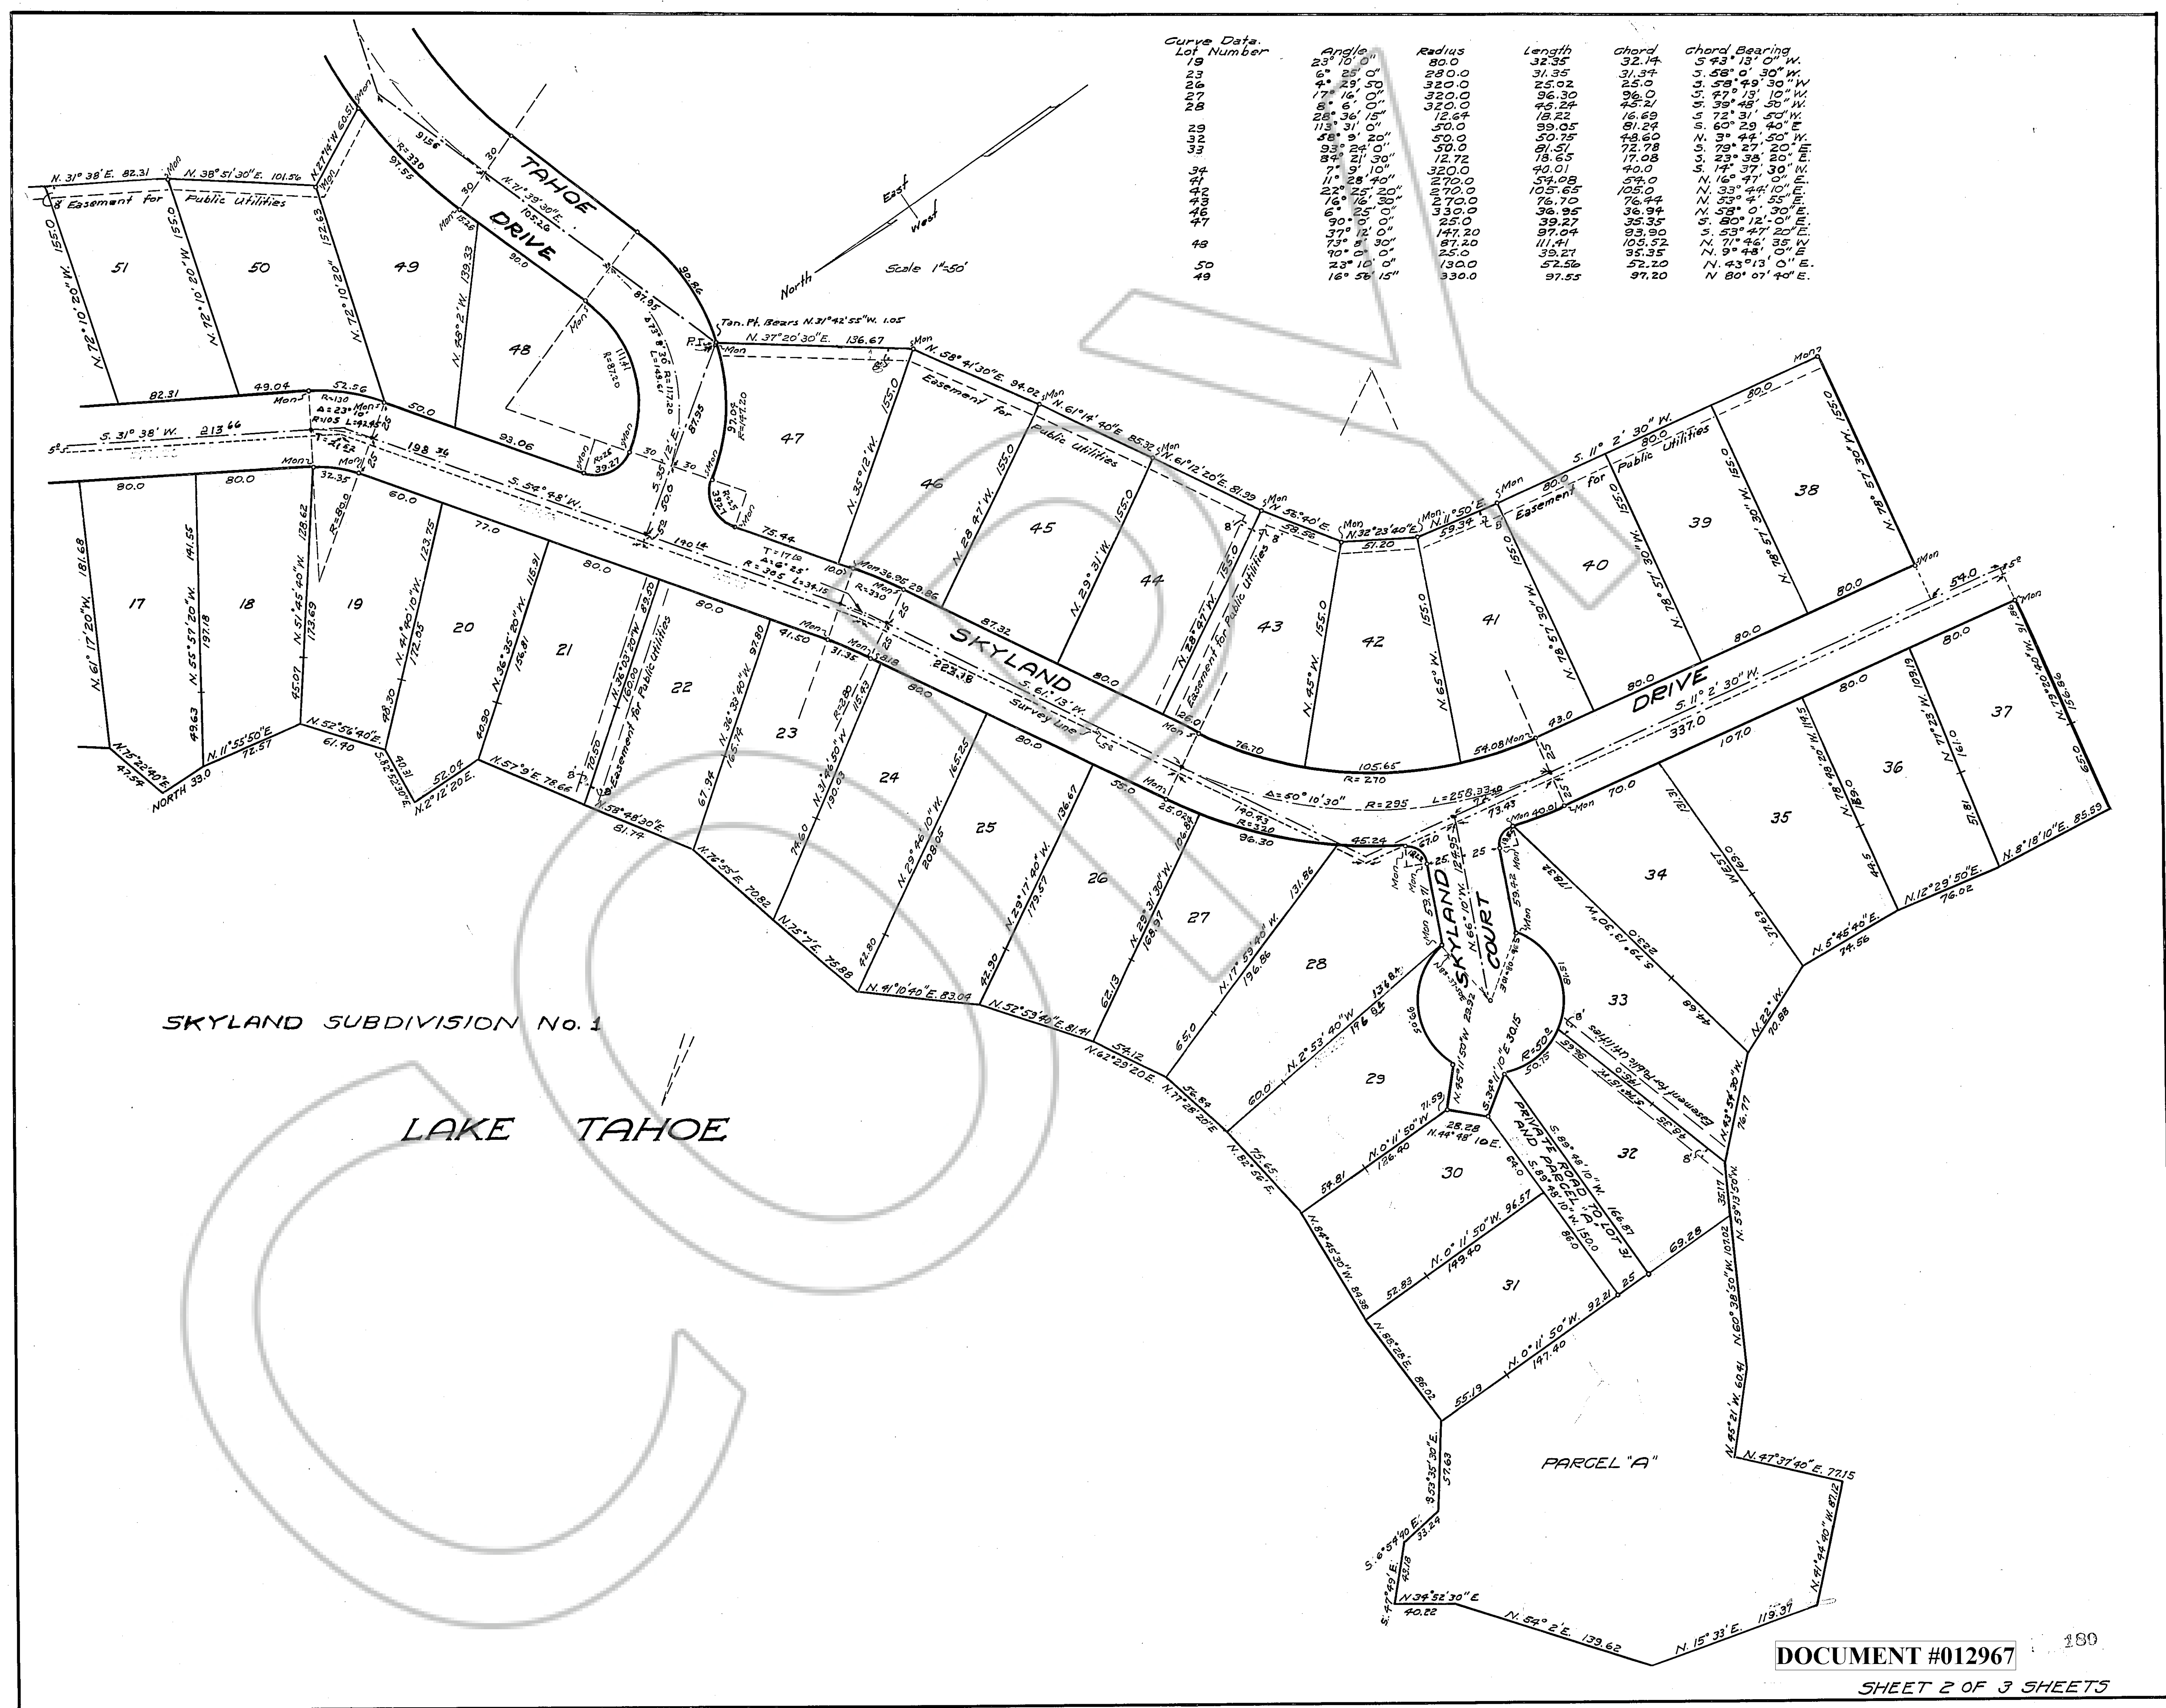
Curve Data.

| Lot Number | Angle | Radius | Length | Chord | Chord Bearing |
|---|---|---|---|---|---|
| 19 | 23° 10' 0" | 80.0 | 32.35 | 32.14 | S 43° 13' 0" W. |
| 23 | 6° 25' 0" | 280.0 | 31.35 | 31.34 | S. 58° 0' 30" W. |
| 26 | 4° 29' 50" | 320.0 | 25.02 | 25.0 | S. 58° 49' 30" W |
| 27 | 17° 16' 0" | 320.0 | 96.30 | 96.0 | S. 47° 13' 10" W. |
| 28 | 8° 6' 0" | 320.0 | 45.24 | 45.21 | S. 39° 48' 50" W. |
|  | 28° 36' 15" | 12.64 | 18.22 | 16.69 | S 72° 31' 50" W. |
| 29 | 113° 31' 0" | 50.0 | 99.05 | 81.24 | S. 60° 29 40" E |
| 32 | 58° 9' 20" | 50.0 | 50.75 | 48.60 | N. 3° 44' 50" W. |
| 33 | 93° 24' 0" | 50.0 | 81.51 | 72.78 | S. 79° 27' 20" E. |
|  | 84° 21' 30" | 12.72 | 18.65 | 17.08 | S. 23° 38' 20" E. |
| 34 | 7° 9' 10" | 320.0 | 40.01 | 40.0 | S. 14° 37' 30" W. |
| 41 | 11° 28' 40" | 270.0 | 54.08 | 54.0 | N. 16° 47' 0" E. |
| 42 | 22° 25' 20" | 270.0 | 105.65 | 105.0 | N. 33° 44' 10" E. |
| 43 | 16° 16' 30" | 270.0 | 76.70 | 76.44 | N. 53° 4' 55" E. |
| 46 | 6° 25' 0" | 330.0 | 36.95 | 36.94 | N. 58° 0' 30" E. |
| 47 | 90° 0' 0" | 25.0 | 39.27 | 35.35 | S. 80° 12' 0" E. |
|  | 37° 12' 0" | 147.20 | 97.04 | 93.90 | S. 53° 47' 20" E. |
| 48 | 73° 8' 30" | 87.20 | 111.41 | 105.52 | N. 71° 46' 35 W |
|  | 90° 0' 0" | 25.0 | 39.27 | 35.35 | N. 9° 48' 0" E |
| 50 | 23° 10' 0" | 130.0 | 52.56 | 52.20 | N. 43° 13' 0" E. |
| 49 | 16° 56' 15" | 330.0 | 97.55 | 97.20 | N 80° 07' 40" E. |

North East West Scale 1"=50'

TAHOE DRIVE

SKYLAND DRIVE

SKYLAND COURT

Easement for Public Utilities

Survey Line

PRIVATE ROAD TO LOT 31 AND PARCEL "A"

Tan. Pt. Bears N. 31°42'55" W. 1.05

51 50 49 48 47 46 45 44 43 42 41 40 39 38 37 36 35 34 33 32 31 30 29 28 27 26 25 24 23 22 21 20 19 18 17

N. 31° 38' E. 82.31 N. 38° 51' 30" E. 101.56 N. 37°20'30" E. 136.67 N. 58° 41' 30" E. 94.02 N. 61° 14' 40" E 85.32 N. 61° 12' 20" E. 81.39 N. 32° 23' 40" E N. 11° 50' E S. 11° 2' 30" W. S. 31° 38' W. 213.66 S. 54° 48' W. S. 61° 13' W. S. 11° 2' 30" W. 337.0

Δ=50° 10' 30" R=295 L=258.33

SKYLAND SUBDIVISION No. 1

LAKE TAHOE

PARCEL "A"

N. 54° 2' E. 139.62 N. 15° 33' E. 119.39 N 34° 52' 30" E 40.22 N. 47° 37' 40" E. 77.15

DOCUMENT #012967

180

SHEET 2 OF 3 SHEETS